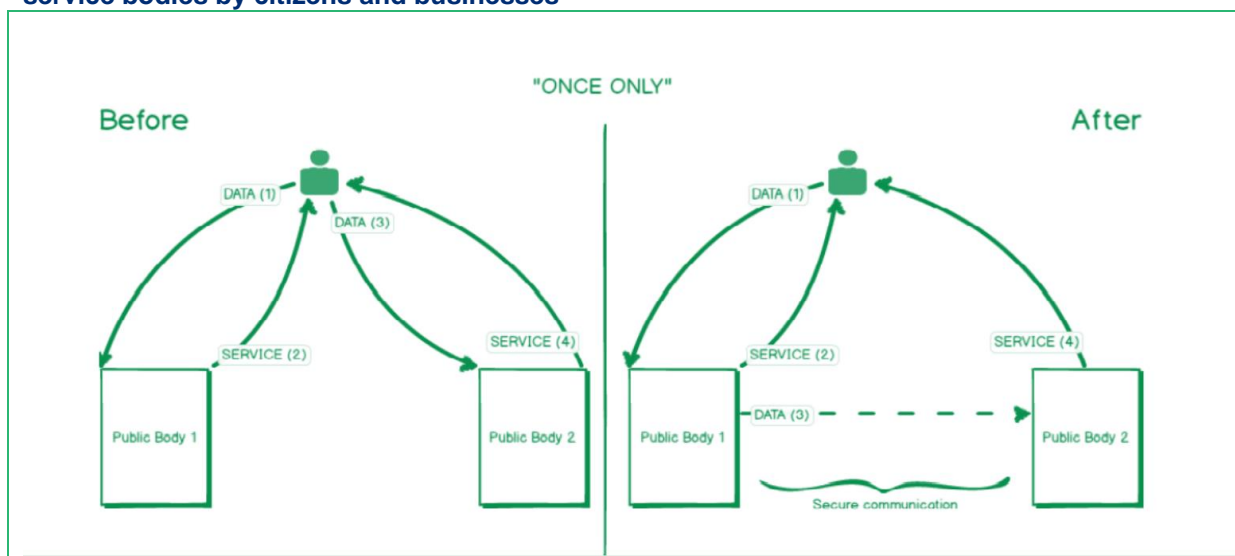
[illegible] service bodies by citizens and businesses

"ONCE ONLY"

Before

DATA (1)

DATA (3)

SERVICE (2)

SERVICE (4)

Public Body 1

Public Body 2

After

DATA (1)

SERVICE (2)

SERVICE (4)

Public Body 1

DATA (3)

Public Body 2

Secure communication